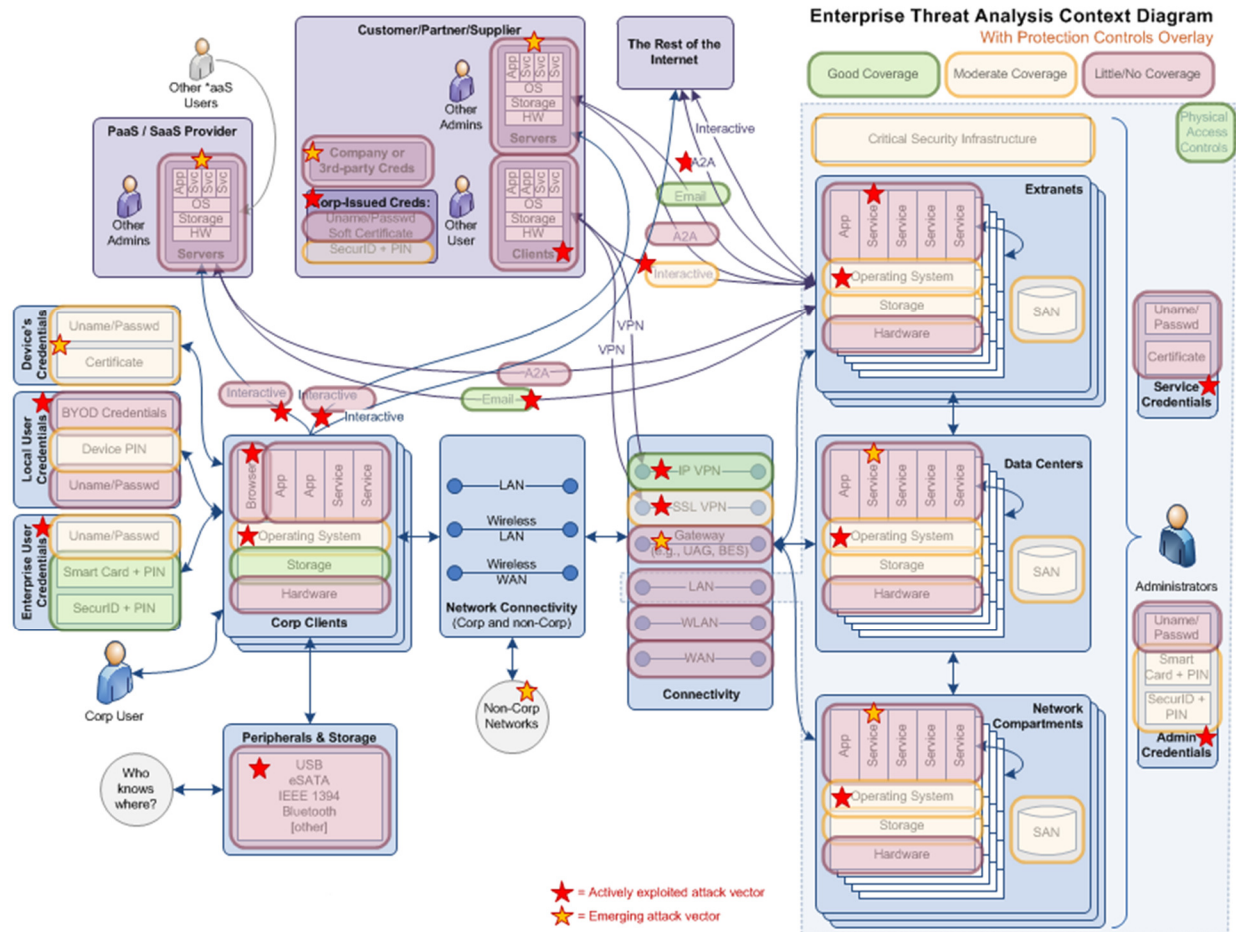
Enterprise Threat Analysis Context Diagram
With Protection Controls Overlay

Good Coverage
Moderate Coverage
Little/No Coverage

Other *aaS Users

Customer/Partner/Supplier

App Svc Svc Svc
OS
Storage
HW
Servers

Other Admins

Company or 3rd-party Creds

Corp-Issued Creds:
Uname/Passwd
Soft Certificate
SecurID + PIN

Other User

App Svc Svc Svc
OS
Storage
HW
Clients

The Rest of the Internet

Interactive
A2A
Email
A2A
Interactive

PaaS / SaaS Provider

Other Admins

App Svc Svc Svc
OS
Storage
HW
Servers

Physical Access Controls

Critical Security Infrastructure

Extranets
App Service Service Service Service
Operating System
Storage
Hardware
SAN

Device's Credentials
Uname/Passwd
Certificate

Local User Credentials
BYOD Credentials
Device PIN
Uname/Passwd

Enterprise User Credentials
Uname/Passwd
Smart Card + PIN
SecurID + PIN

Interactive
Interactive
Interactive
A2A
Email
VPN
VPN

Browser App App Service Service
Operating System
Storage
Hardware
Corp Clients

LAN
Wireless LAN
Wireless WAN
Network Connectivity
(Corp and non-Corp)

IP VPN
SSL VPN
Gateway
(e.g., UAG, BES)
LAN
WLAN
WAN
Connectivity

Uname/Passwd
Certificate
Service Credentials

Data Centers
App Service Service Service Service
Operating System
Storage
Hardware
SAN

Administrators

Uname/Passwd
Smart Card + PIN
SecurID + PIN
Admin Credentials

Corp User

Non-Corp Networks

Network Compartments
App Service Service Service Service
Operating System
Storage
Hardware
SAN

Peripherals & Storage
USB
eSATA
IEEE 1394
Bluetooth
[other]

Who knows where?

= Actively exploited attack vector
= Emerging attack vector